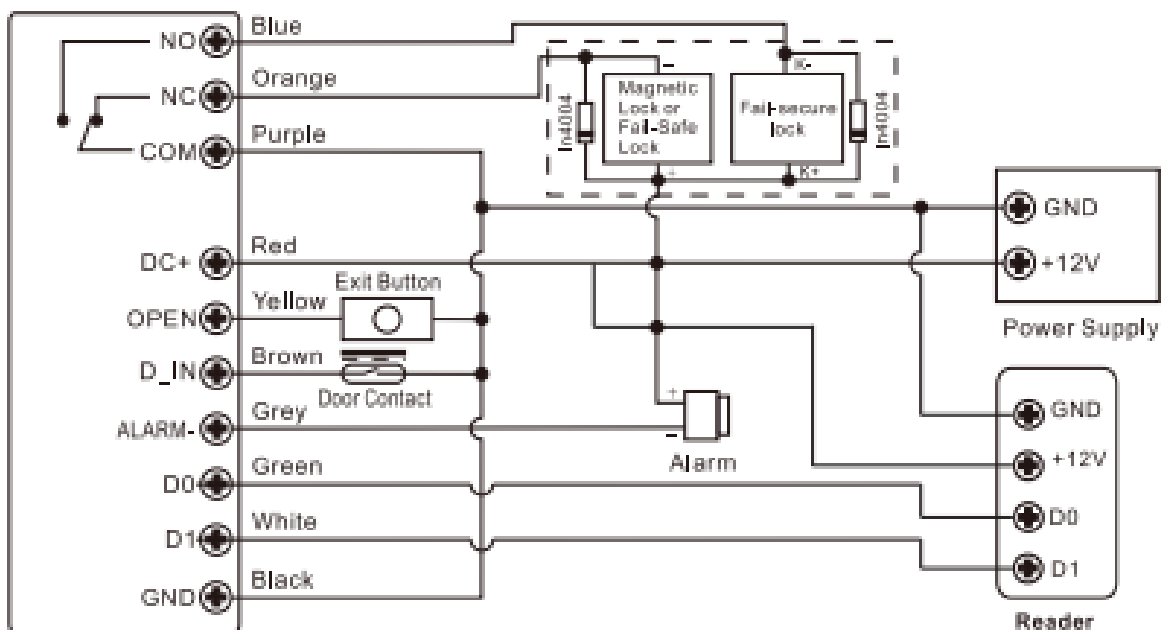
NO
NC
COM
DC+
OPEN
D_IN
ALARM-
D0
D1
GND
Blue
Orange
Purple
Red
Yellow
Exit Button
Brown
Door Contact
Grey
Green
White
Black
In4004
Magnetic Lock or Fail-Safe Lock
-
+
Fail-secure lock
K-
K+
In4004
GND
+12V
Power Supply
+
-
Alarm
GND
+12V
D0
D1
Reader